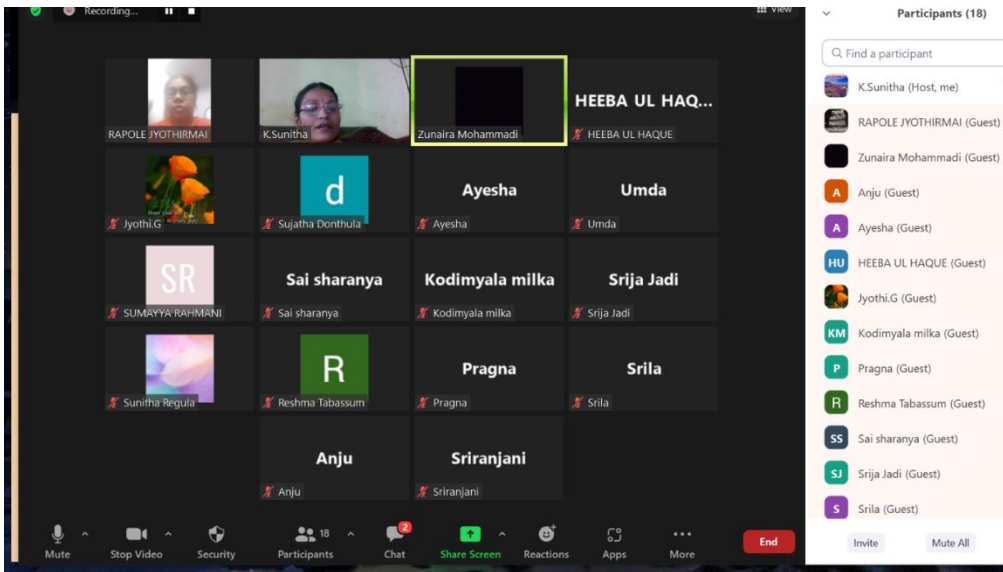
Recording...

View

RAPOLE JYOTHIRMAI
K.Sunitha
Zunaira Mohammadi
HEEBA UL HAQ...
HEEBA UL HAQUE

Jyothi.G
d
Sujatha Donthula
Ayesha
Ayesha
Umda
Umda

SR
SUMAYYA RAHMANI
Sai sharanya
Sai sharanya
Kodimyala milka
Kodimyala milka
Srija Jadi
Srija Jadi

Sunitha Regula
R
Reshma Tabassum
Pragna
Pragna
Srila
Srila

Anju
Anju
Sriranjani
Sriranjani

Mute
Stop Video
Security
18
Participants
2
Chat
Share Screen
Reactions
Apps
More
End

Participants (18)

Find a participant

K.Sunitha (Host, me)
RAPOLE JYOTHIRMAI (Guest)
Zunaira Mohammadi (Guest)
A Anju (Guest)
A Ayesha (Guest)
HU HEEBA UL HAQUE (Guest)
Jyothi.G (Guest)
KM Kodimyala milka (Guest)
P Pragna (Guest)
R Reshma Tabassum (Guest)
SS Sai sharanya (Guest)
SJ Srija Jadi (Guest)
S Srila (Guest)

Invite
Mute All